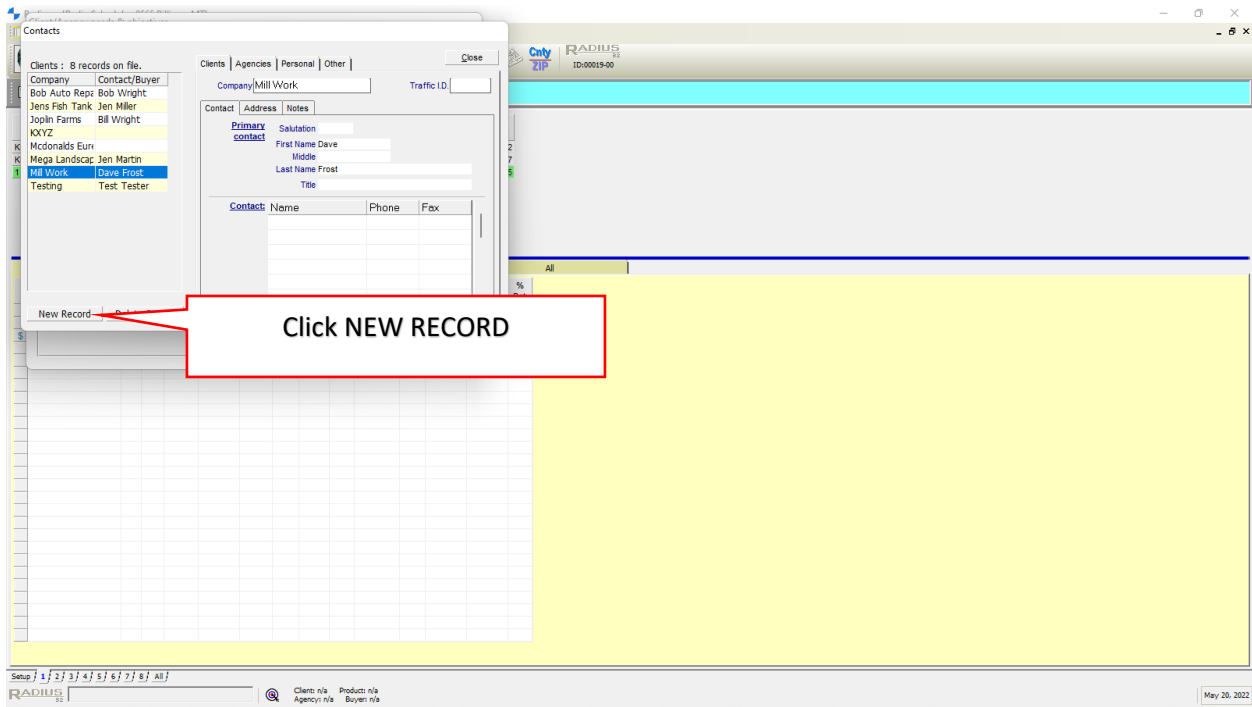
Contacts

Clients : 8 records on file.

| Company | Contact/Buyer |
|---|---|
| Bob Auto Repa | Bob Wright |
| Jens Fish Tank | Jen Miller |
| Joplin Farms | Bill Wright |
| KXYZ | |
| Mcdonalds Eur | |
| Mega Landscap | Jen Martin |
| Mill Work | Dave Frost |
| Testing | Test Tester |

Clients | Agencies | Personal | Other

Close

Company Mill Work

Traffic I.D.

Contact | Address | Notes

Primary contact

Salutation

First Name Dave

Middle

Last Name Frost

Title

Contact:

| Name | Phone | Fax |
|---|---|---|

New Record

Click NEW RECORD

Cnty ZIP

RADIUS

ID:00019-00

All

%

Setup 1 2 3 4 5 6 7 8 All

RADIUS

Client: n/a Product: n/a
Agency: n/a Buyer: n/a

May 20, 2022